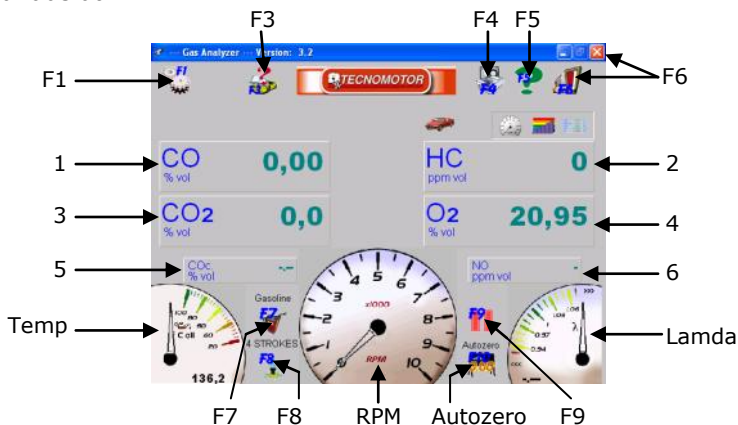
F3
F4 F5
--- Gas Analyzer --- Version: 3.2
F1
TECNOMOTOR
F6
1
CO
% vol
0,00
HC
ppm vol
0
2
3
CO2
% vol
0,0
O2
% vol
20,95
4
5
COc
% vol
-,-
NO
ppm vol
-
6
Temp
Gasoline
F7
4 STROKES
F8
x1000
RPM
1 2 3 4 5 6 7 8 9 10
136,2
F9
Autozero
Lamda
F7
F8
RPM
Autozero
F9